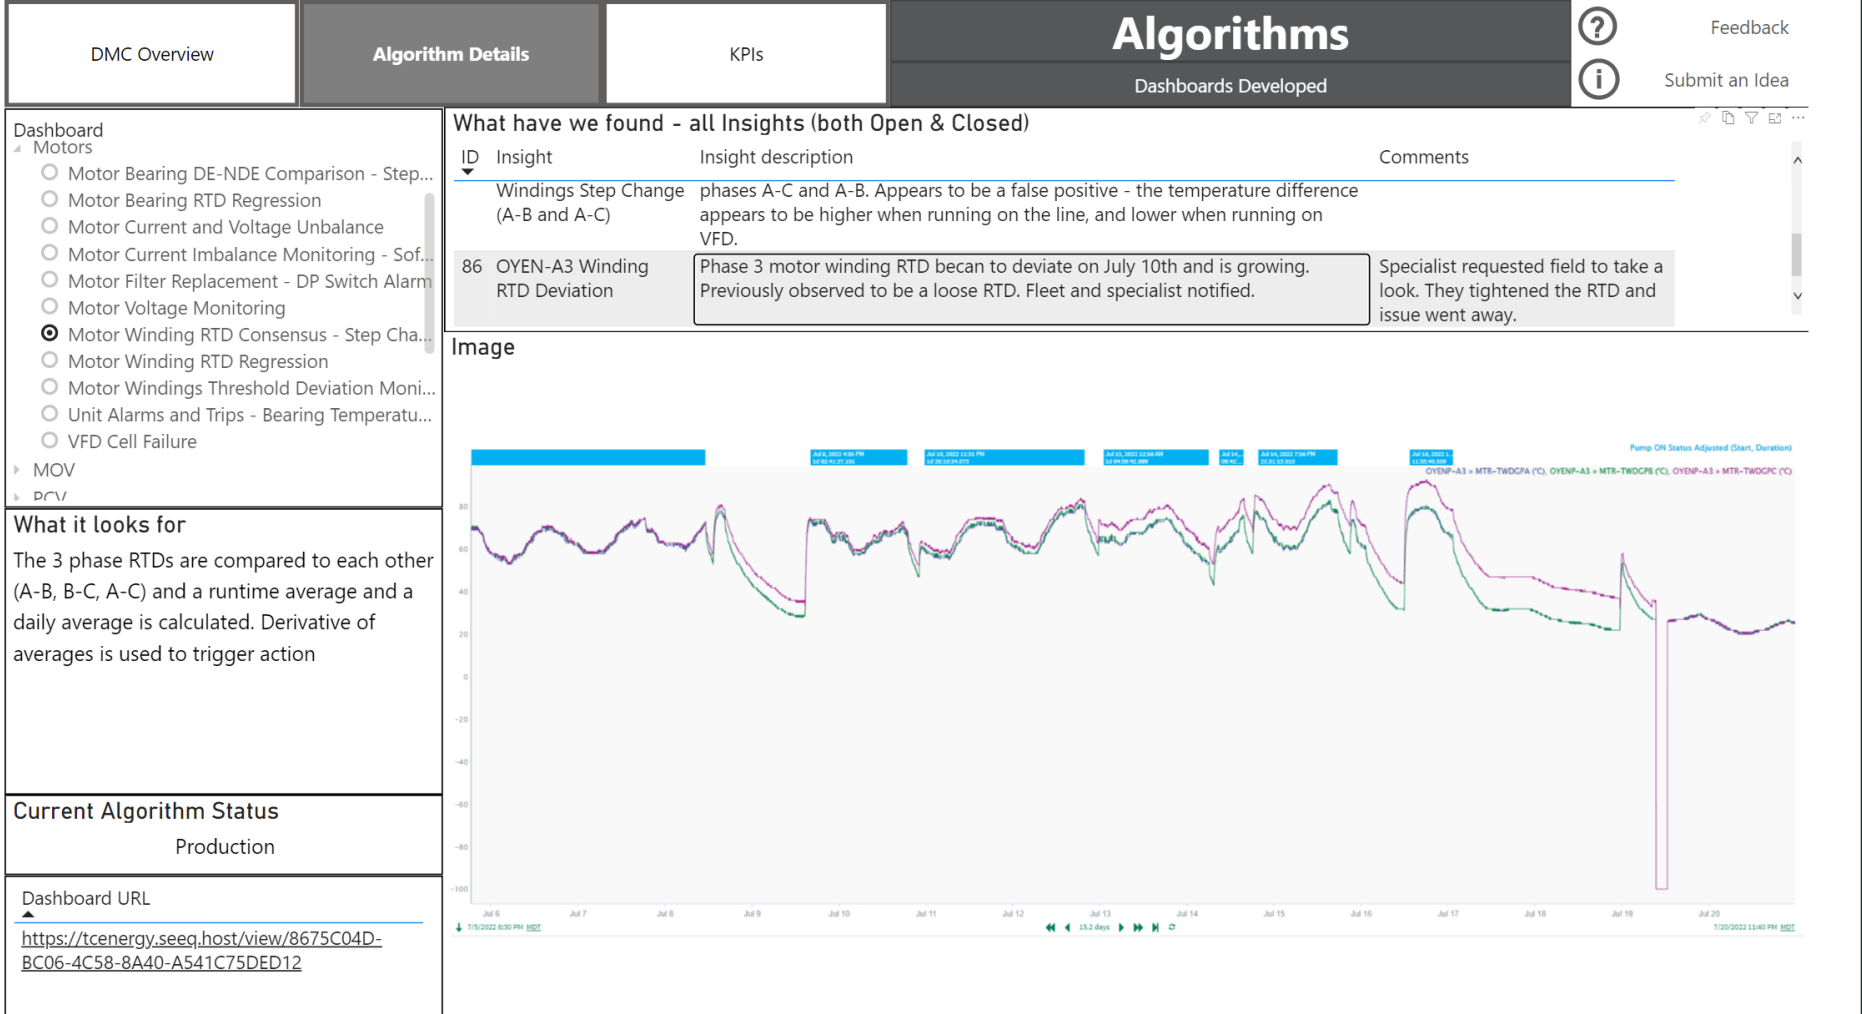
DMC Overview

Algorithm Details

KPIs

Algorithms

Dashboards Developed

Feedback

Submit an Idea

Dashboard
Motors
Motor Bearing DE-NDE Comparison - Step...
Motor Bearing RTD Regression
Motor Current and Voltage Unbalance
Motor Current Imbalance Monitoring - Sof...
Motor Filter Replacement - DP Switch Alarm
Motor Voltage Monitoring
Motor Winding RTD Consensus - Step Cha...
Motor Winding RTD Regression
Motor Windings Threshold Deviation Moni...
Unit Alarms and Trips - Bearing Temperatu...
VFD Cell Failure
MOV
PCV

What have we found - all Insights (both Open & Closed)

| ID | Insight | Insight description | Comments |
|---|---|---|---|
| | Windings Step Change (A-B and A-C) | phases A-C and A-B. Appears to be a false positive - the temperature difference appears to be higher when running on the line, and lower when running on VFD. | |
| 86 | OYEN-A3 Winding RTD Deviation | Phase 3 motor winding RTD becan to deviate on July 10th and is growing. Previously observed to be a loose RTD. Fleet and specialist notified. | Specialist requested field to take a look. They tightened the RTD and issue went away. |

Image

Pump ON Status Adjusted (Start, Duration)
OYENP-A3 » MTR-TWDGPA (°C), OYENP-A3 » MTR-TWDGPB (°C), OYENP-A3 » MTR-TWDGPC (°C)

80
60
40
20
0
-20
-40
-60
-80
-100

Jul 6 Jul 7 Jul 8 Jul 9 Jul 10 Jul 11 Jul 12 Jul 13 Jul 14 Jul 15 Jul 16 Jul 17 Jul 18 Jul 19 Jul 20

7/5/2022 6:30 PM MDT
15.2 days
7/20/2022 11:40 PM MDT

What it looks for
The 3 phase RTDs are compared to each other (A-B, B-C, A-C) and a runtime average and a daily average is calculated. Derivative of averages is used to trigger action

Current Algorithm Status
Production

Dashboard URL
https://tcenergy.seeq.host/view/8675C04D-BC06-4C58-8A40-A541C75DED12